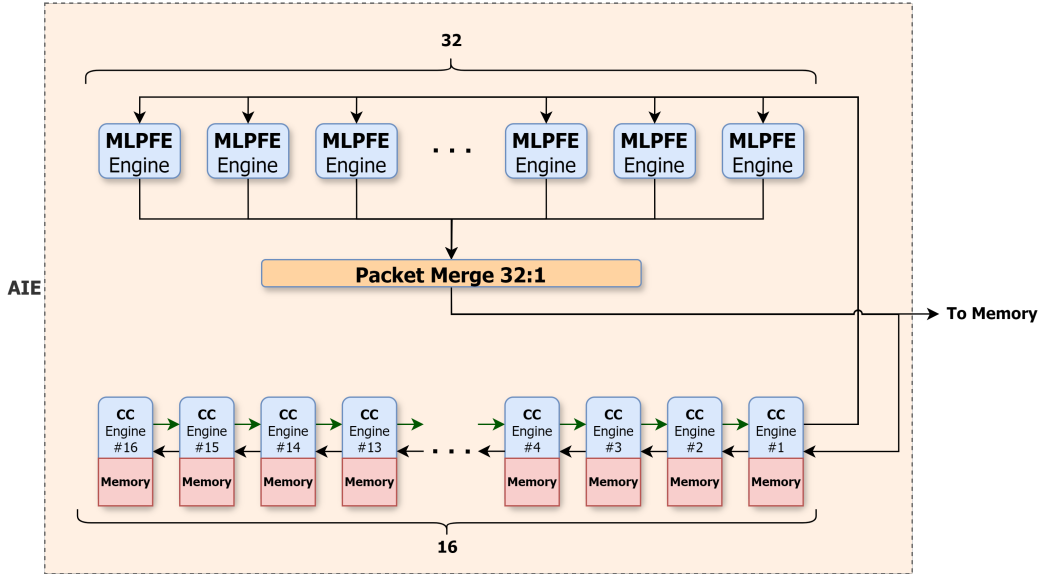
32

MLPFE Engine
MLPFE Engine
MLPFE Engine
. . .
MLPFE Engine
MLPFE Engine
MLPFE Engine

AIE

Packet Merge 32:1

To Memory

CC Engine #16
Memory
CC Engine #15
Memory
CC Engine #14
Memory
CC Engine #13
Memory
. . .
CC Engine #4
Memory
CC Engine #3
Memory
CC Engine #2
Memory
CC Engine #1
Memory

16